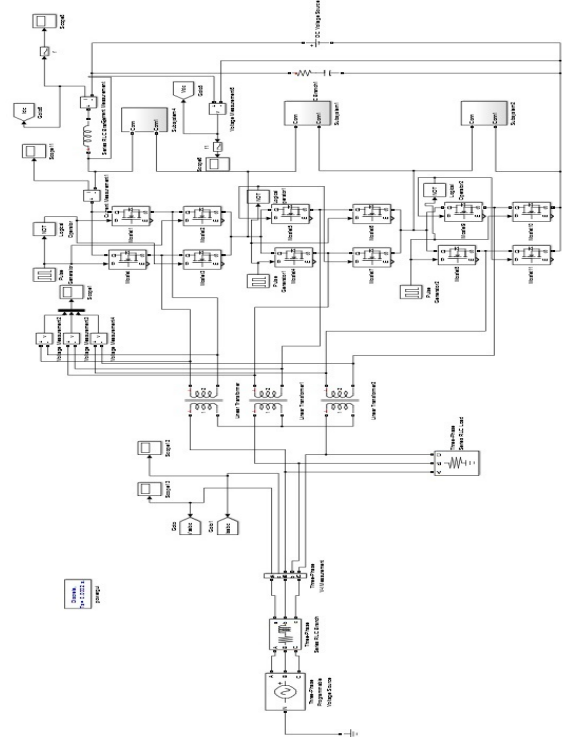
DC Voltage Source
Scope5
Idc
Scope
Vdc
Scope
Series RLC Branch
Current Measurement
Voltage Measurement
Scope4
Subsystem4
Subsystem1
Subsystem
Subsystem2
Com
Conn1
Com
Conn1
Com
Conn1
Scope11
Scope
Current Measurement1
NOT
Logical Operator
Mosfet
Mosfet2
Mosfet1
Mosfet3
NOT
Logical Operator1
Mosfet4
Mosfet5
Mosfet6
Mosfet7
Pulse Generator1
NOT
Logical Operator2
Mosfet8
Mosfet9
Mosfet10
Mosfet11
Pulse Generator2
Pulse Generator
Scope
Voltage Measurement2
Voltage Measurement1
Voltage Measurement
Linear Transformer
Linear Transformer1
Linear Transformer2
Three-Phase Series RLC Load
Scope2
Scope3
Goto
Vabc
Goto
Iabc
Three-Phase V-I Measurement
Three-Phase Series RLC Branch
Three-Phase Programmable Voltage Source
Discrete
Ts = 5e-005 s.
powergui